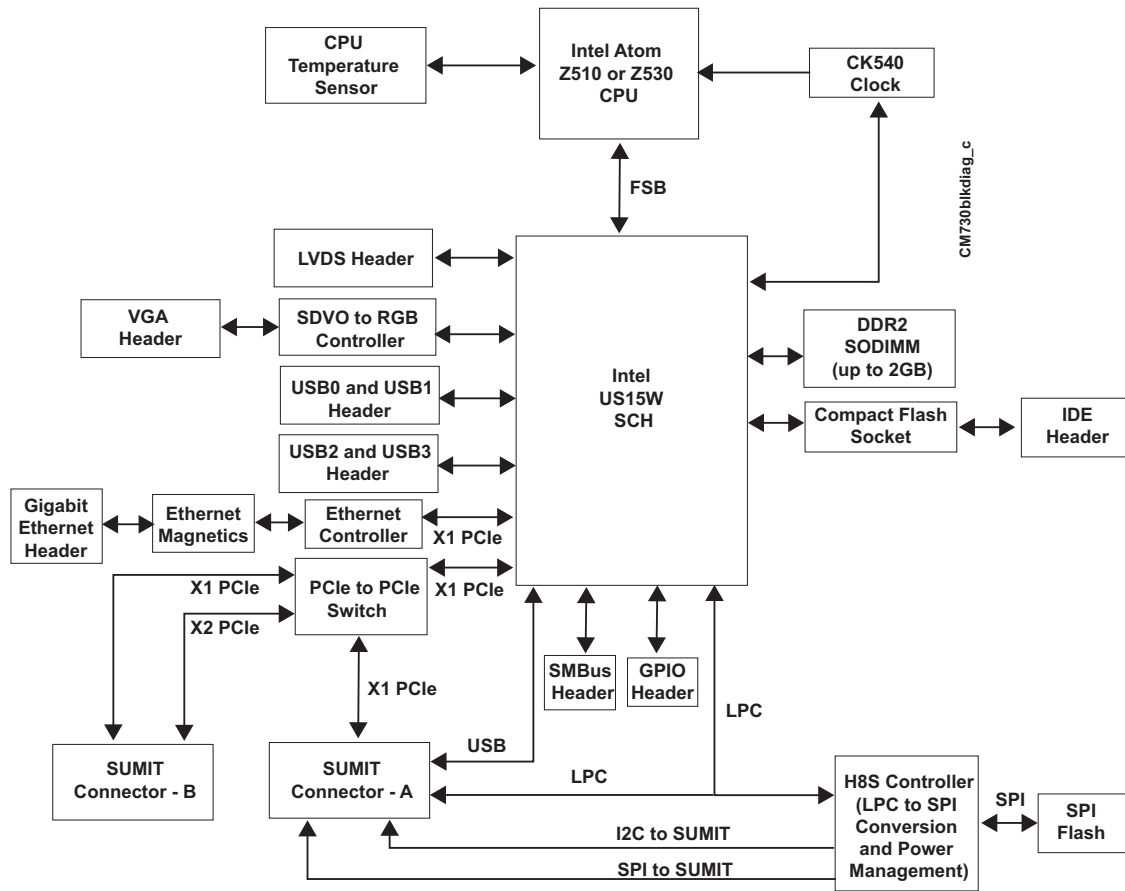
CPU Temperature Sensor

Intel Atom Z510 or Z530 CPU

CK540 Clock

CM730blkdiag_c

FSB

LVDS Header

VGA Header

SDVO to RGB Controller

DDR2 SODIMM (up to 2GB)

USB0 and USB1 Header

Intel US15W SCH

Compact Flash Socket

IDE Header

USB2 and USB3 Header

Gigabit Ethernet Header

Ethernet Magnetics

Ethernet Controller

X1 PCIe

X1 PCIe

PCIe to PCIe Switch

X1 PCIe

X2 PCIe

SMBus Header

GPIO Header

X1 PCIe

LPC

USB

SUMIT Connector - B

SUMIT Connector - A

LPC

H8S Controller (LPC to SPI Conversion and Power Management)

SPI

SPI Flash

I2C to SUMIT

SPI to SUMIT